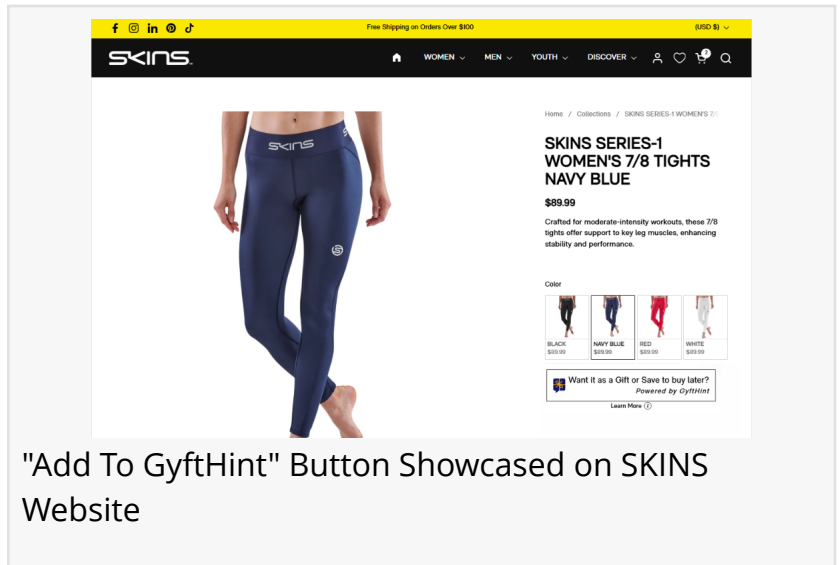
Free Shipping on Orders Over $100

(USD $)

SKINS

WOMEN MEN YOUTH DISCOVER

2

Home / Collections / SKINS SERIES-1 WOMEN'S 7/

SKINS SERIES-1 WOMEN'S 7/8 TIGHTS NAVY BLUE

$89.99

Crafted for moderate-intensity workouts, these 7/8 tights offer support to key leg muscles, enhancing stability and performance.

Color

| BLACK | NAVY BLUE | RED | WHITE |
|---|---|---|---|
| $89.99 | $89.99 | $89.99 | $89.99 |

Want it as a Gift or Save to buy later?
Powered by GyftHint

Learn More

SKINS

"Add To GyftHint" Button Showcased on SKINS Website